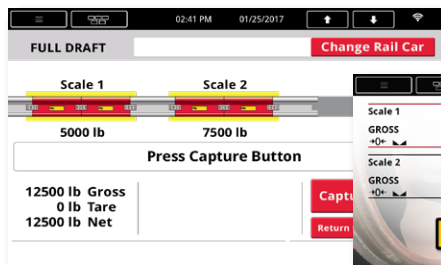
02:41 PM 01/25/2017

FULL DRAFT

Change Rail Car

Scale 1

Scale 2

5000 lb

7500 lb

Press Capture Button

12500 lb Gross
0 lb Tare
12500 lb Net

Captu

Return

Scale 1

GROSS

→0←

Scale 2

GROSS

→0←